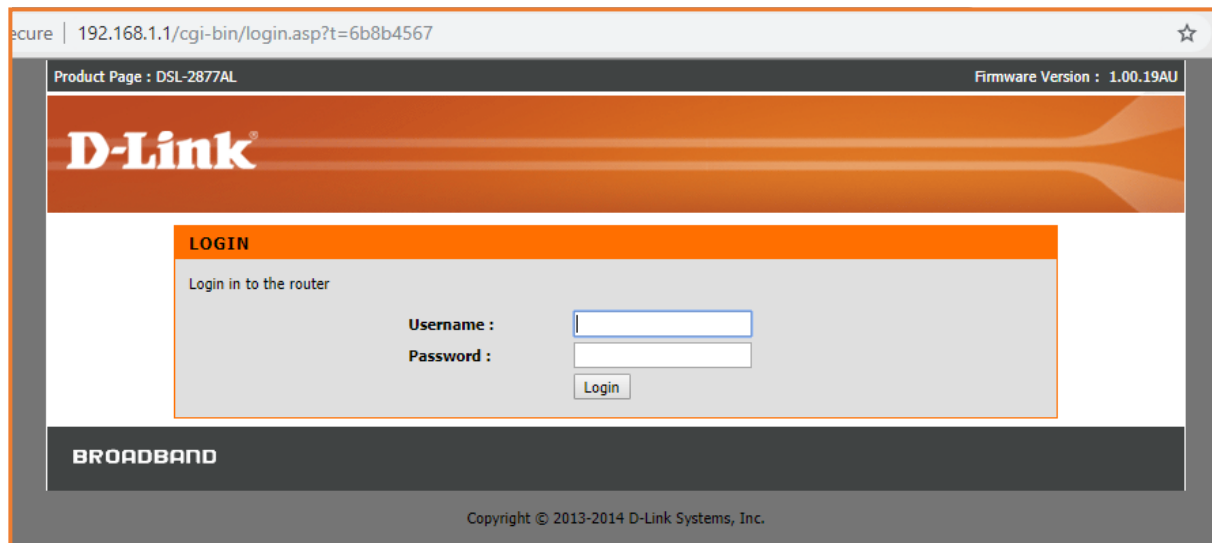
ecure | 192.168.1.1/cgi-bin/login.asp?t=6b8b4567 ☆

Product Page : DSL-2877AL

Firmware Version : 1.00.19AU

D-Link®

LOGIN

Login in to the router

Username :

Password :

Login

BROADBAND

Copyright © 2013-2014 D-Link Systems, Inc.